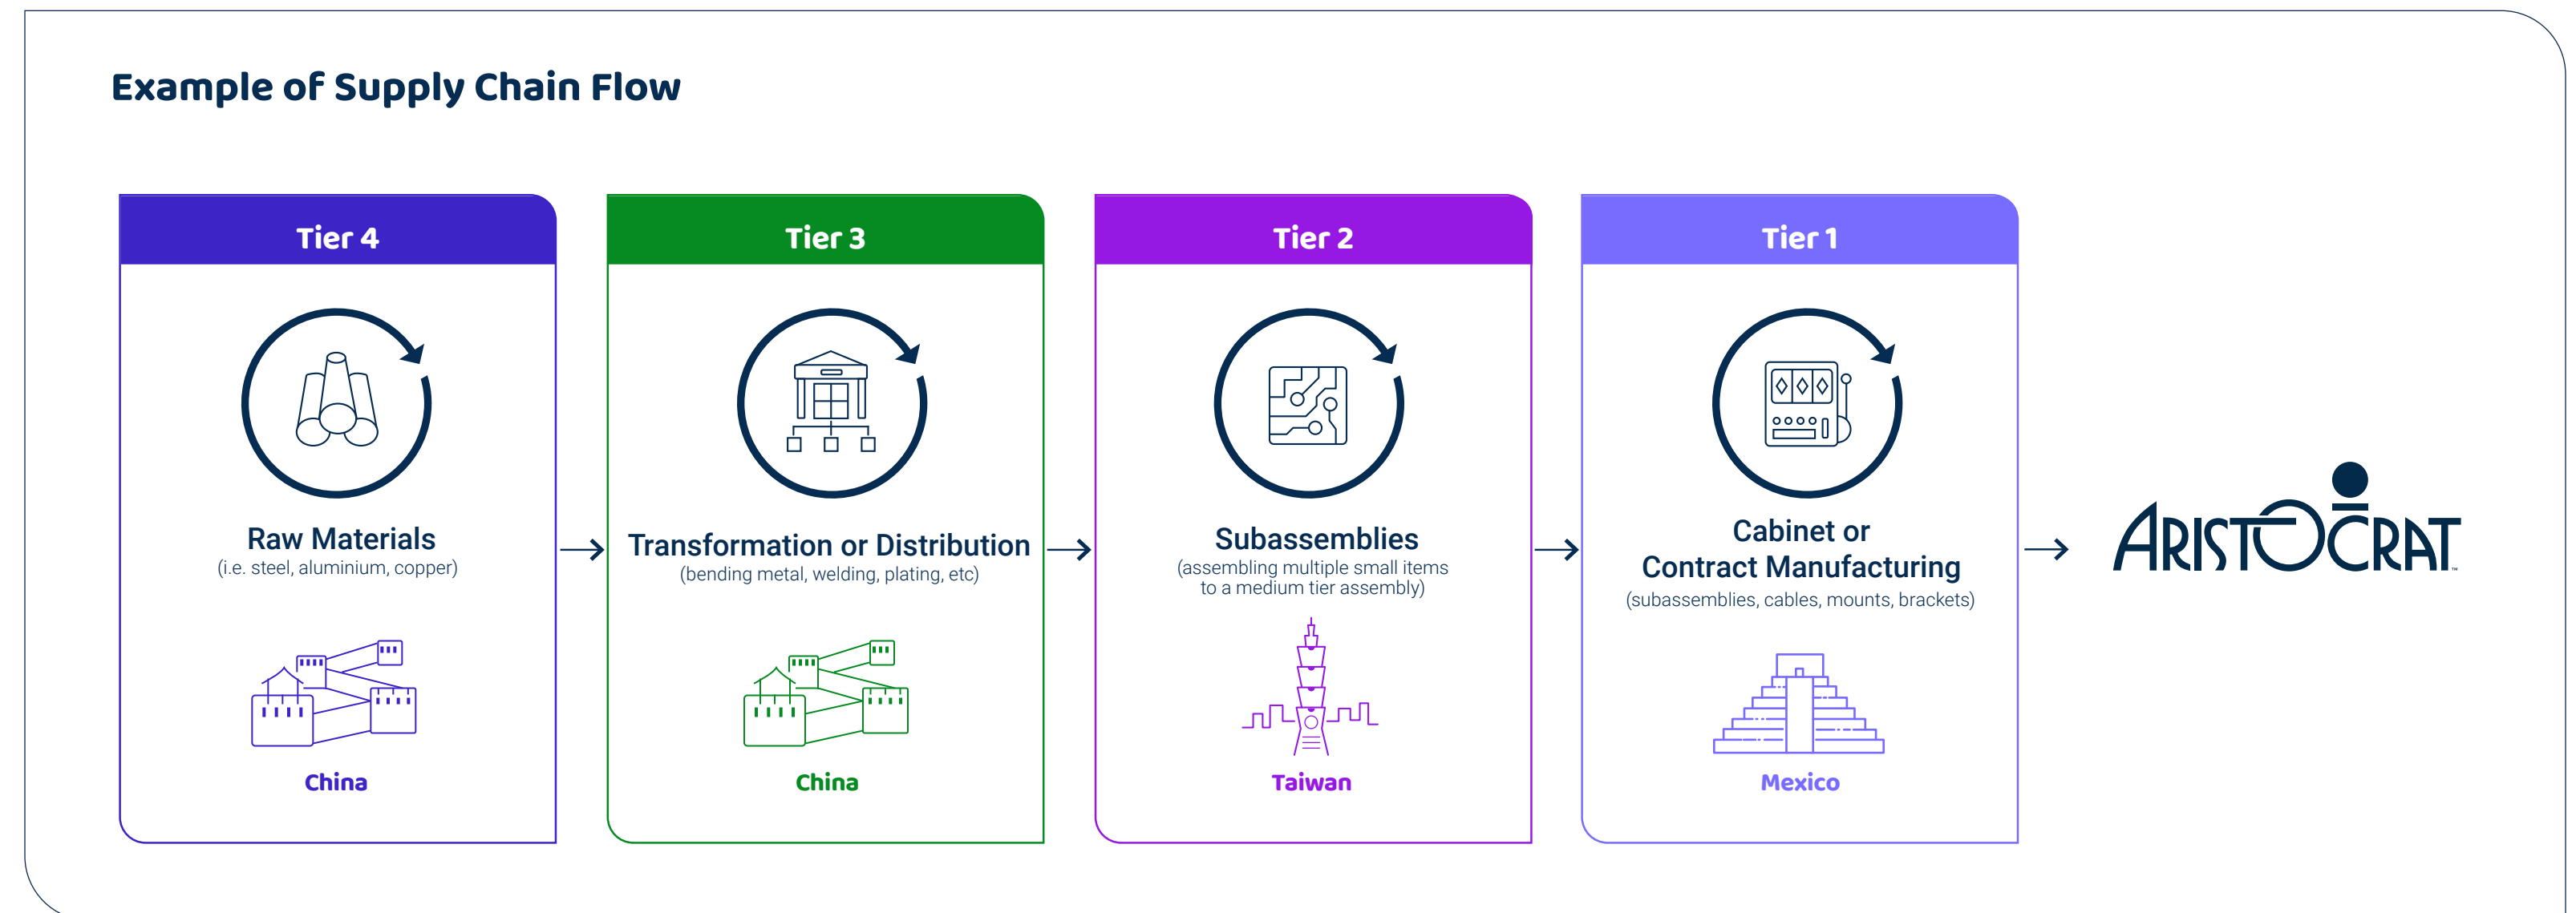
Example of Supply Chain Flow

Tier 4

Raw Materials
(i.e. steel, aluminium, copper)

China

Tier 3

Transformation or Distribution
(bending metal, welding, plating, etc)

China

Tier 2

Subassemblies
(assembling multiple small items to a medium tier assembly)

Taiwan

Tier 1

Cabinet or Contract Manufacturing
(subassemblies, cables, mounts, brackets)

Mexico

ARISTOCRAT